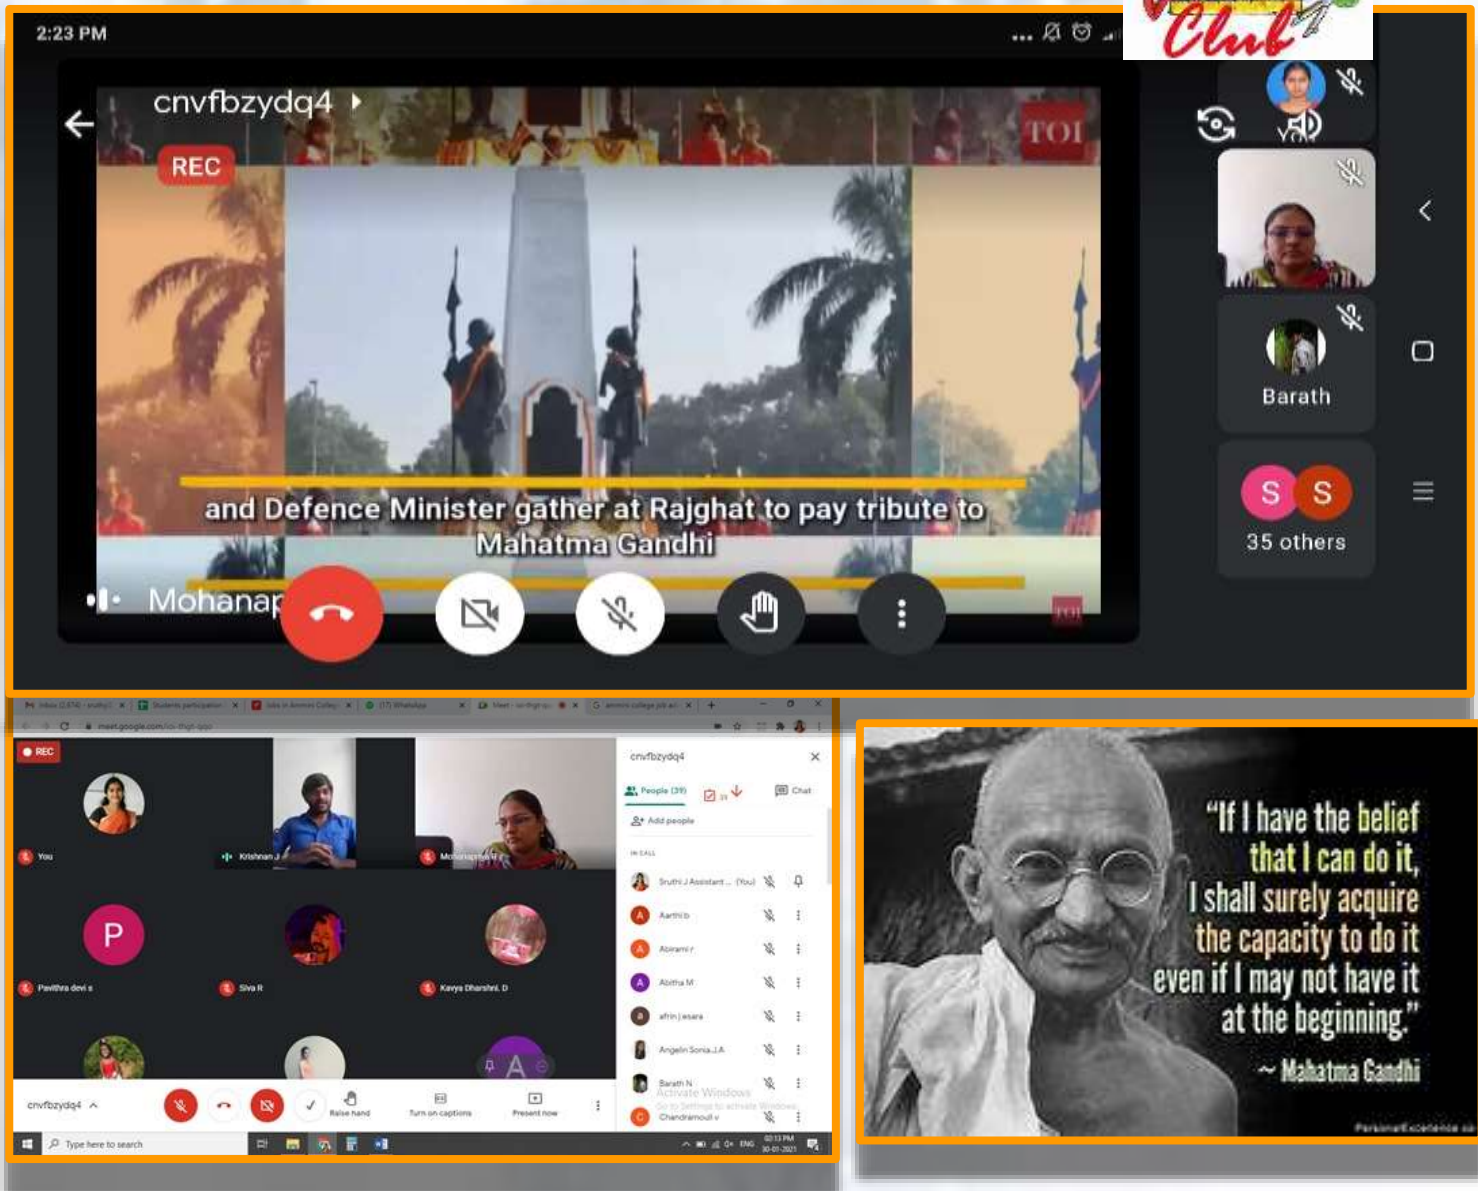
2:23 PM

Club

cnvfbzydq4

REC

TOI

and Defence Minister gather at Rajghat to pay tribute to Mahatma Gandhi

Mohanap

You

Barath

S S

35 others

REC

You

Krishnan J

Mohanapriya

P

Pavithra devi s

Siva R

Kavya Dharshni. D

cnvfbzydq4

People (39)

Chat

Add people

IN CALL

Sruthi J Assistant ... (You)

Aarthi b

Abirami r

Abitha M

afrin j asara

Angelin Sonia J.A

Barath N

Activate Windows

Go to Settings to activate Windows.

Chandramouli v

cnvfbzydq4

Raise hand

Turn on captions

Present now

Type here to search

"If I have the belief that I can do it, I shall surely acquire the capacity to do it even if I may not have it at the beginning."

~ Mahatma Gandhi

PersonalExcellence